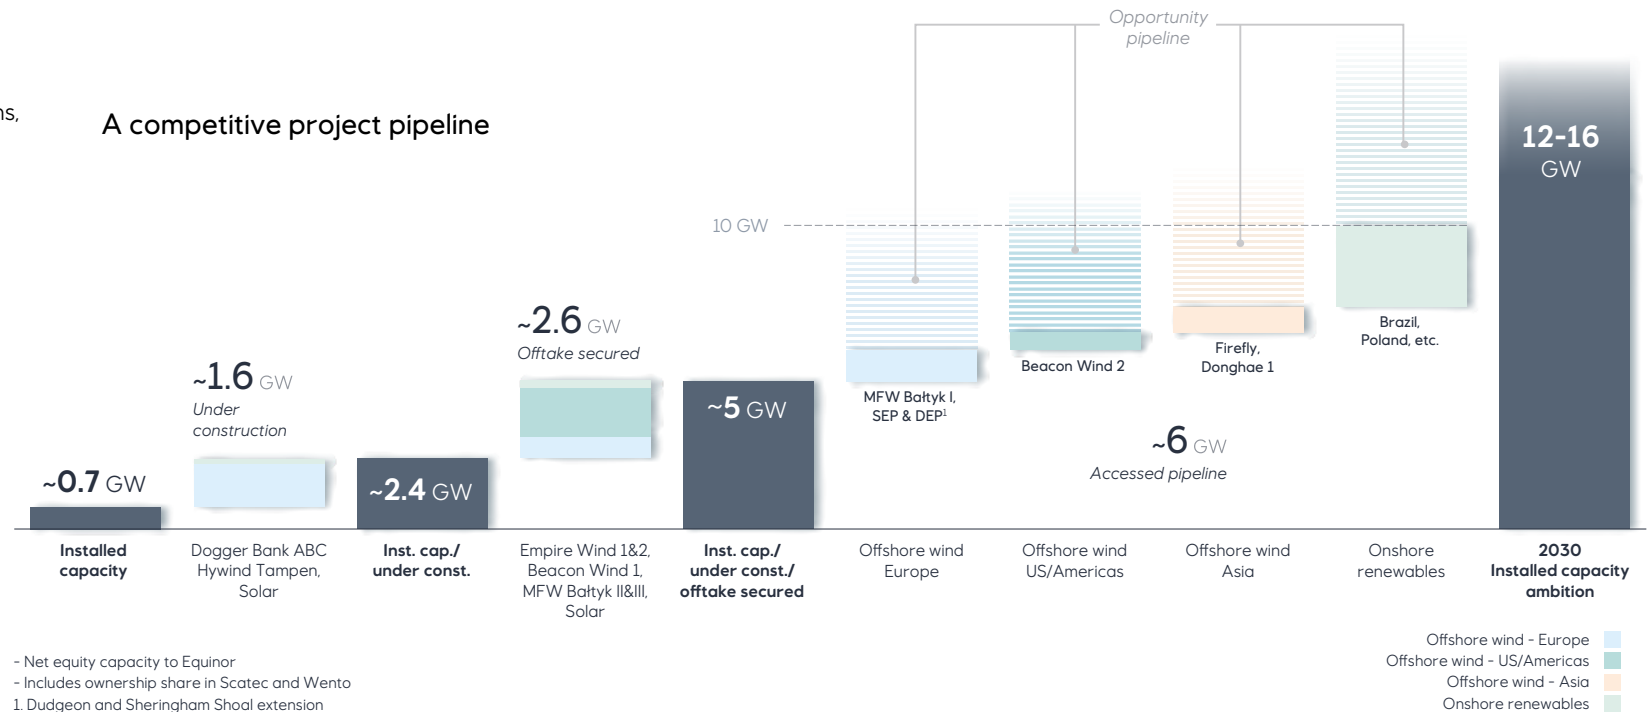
ns,

A competitive project pipeline

Opportunity pipeline

12-16 GW

10 GW

~2.6 GW
Offtake secured

~1.6 GW
Under construction

~5 GW

MFW Bałtyk I, SEP & DEP$^1$

Beacon Wind 2

Firefly, Donghae 1

Brazil, Poland, etc.

~6 GW
Accessed pipeline

~0.7 GW

~2.4 GW

Installed capacity

Dogger Bank ABC Hywind Tampen, Solar

Inst. cap./ under const.

Empire Wind 1&2, Beacon Wind 1, MFW Bałtyk II&III, Solar

Inst. cap./ under const./ offtake secured

Offshore wind Europe

Offshore wind US/Americas

Offshore wind Asia

Onshore renewables

2030 Installed capacity ambition

- Net equity capacity to Equinor
- Includes ownership share in Scatec and Wento
1. Dudgeon and Sheringham Shoal extension

Offshore wind - Europe
Offshore wind - US/Americas
Offshore wind - Asia
Onshore renewables